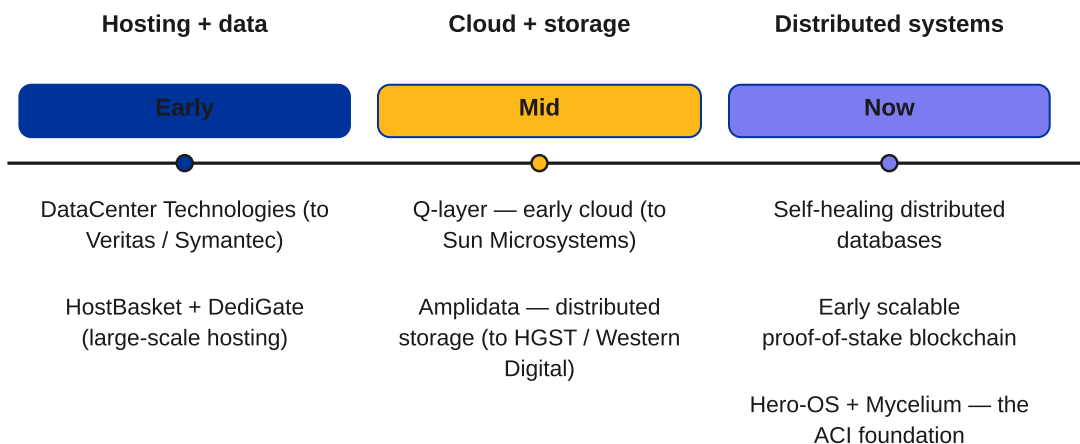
Hosting + data

Early

DataCenter Technologies (to Veritas / Symantec)

HostBasket + DediGate (large-scale hosting)

Cloud + storage

Mid

Q-layer — early cloud (to Sun Microsystems)

Amplidata — distributed storage (to HGST / Western Digital)

Distributed systems

Now

Self-healing distributed databases

Early scalable proof-of-stake blockchain

Hero-OS + Mycelium — the ACI foundation